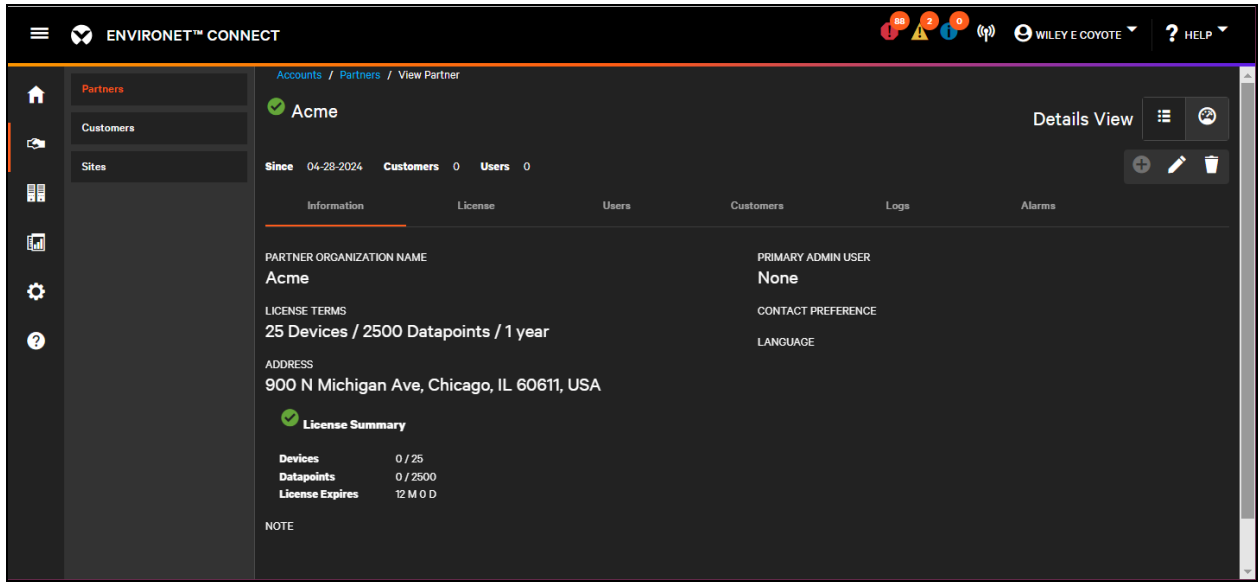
ENVIRONET™ CONNECT

88 2 0

WILEY E COYOTE

HELP

Partners

Customers

Sites

Accounts / Partners / View Partner

Acme

Details View

Since 04-28-2024 Customers 0 Users 0

Information License Users Customers Logs Alarms

PARTNER ORGANIZATION NAME
Acme

LICENSE TERMS
25 Devices / 2500 Datapoints / 1 year

ADDRESS
900 N Michigan Ave, Chicago, IL 60611, USA

License Summary

| Devices | 0 / 25 |
|---|---|
| Datapoints | 0 / 2500 |
| License Expires | 12 M 0 D |

NOTE

PRIMARY ADMIN USER
None

CONTACT PREFERENCE

LANGUAGE